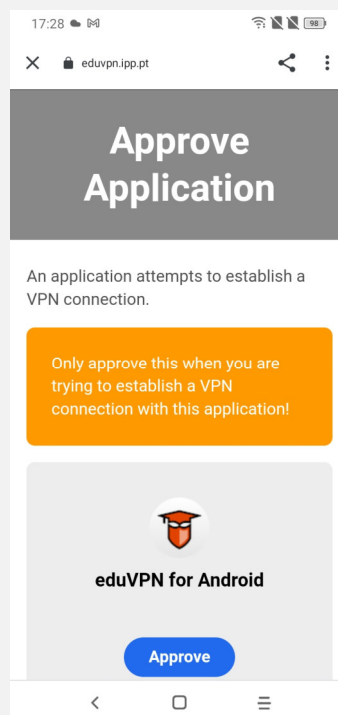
17:28 98

eduvpn.ipp.pt

Approve Application

An application attempts to establish a VPN connection.

Only approve this when you are trying to establish a VPN connection with this application!

eduVPN for Android

Approve